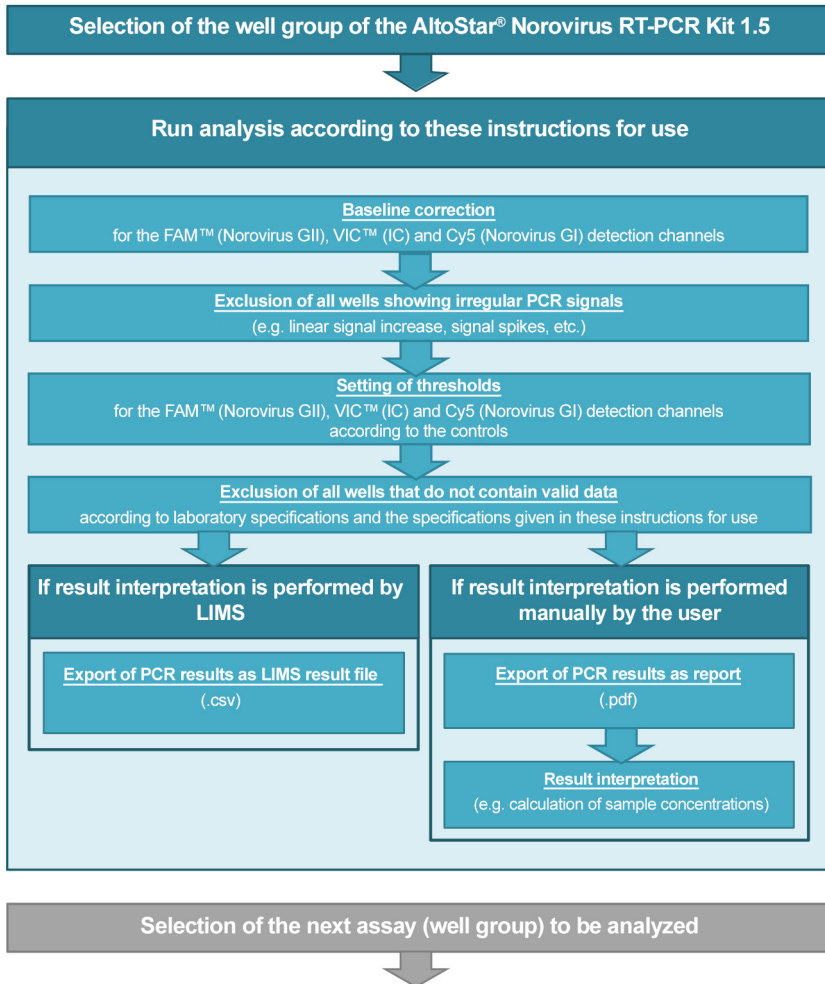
Selection of the well group of the AltoStar® Norovirus RT-PCR Kit 1.5

Run analysis according to these instructions for use

Baseline correction
for the FAM™ (Norovirus GII), VIC™ (IC) and Cy5 (Norovirus GI) detection channels

Exclusion of all wells showing irregular PCR signals
(e.g. linear signal increase, signal spikes, etc.)

Setting of thresholds
for the FAM™ (Norovirus GII), VIC™ (IC) and Cy5 (Norovirus GI) detection channels according to the controls

Exclusion of all wells that do not contain valid data
according to laboratory specifications and the specifications given in these instructions for use

If result interpretation is performed by LIMS

Export of PCR results as LIMS result file
(.csv)

If result interpretation is performed manually by the user

Export of PCR results as report
(.pdf)

Result interpretation
(e.g. calculation of sample concentrations)

Selection of the next assay (well group) to be analyzed